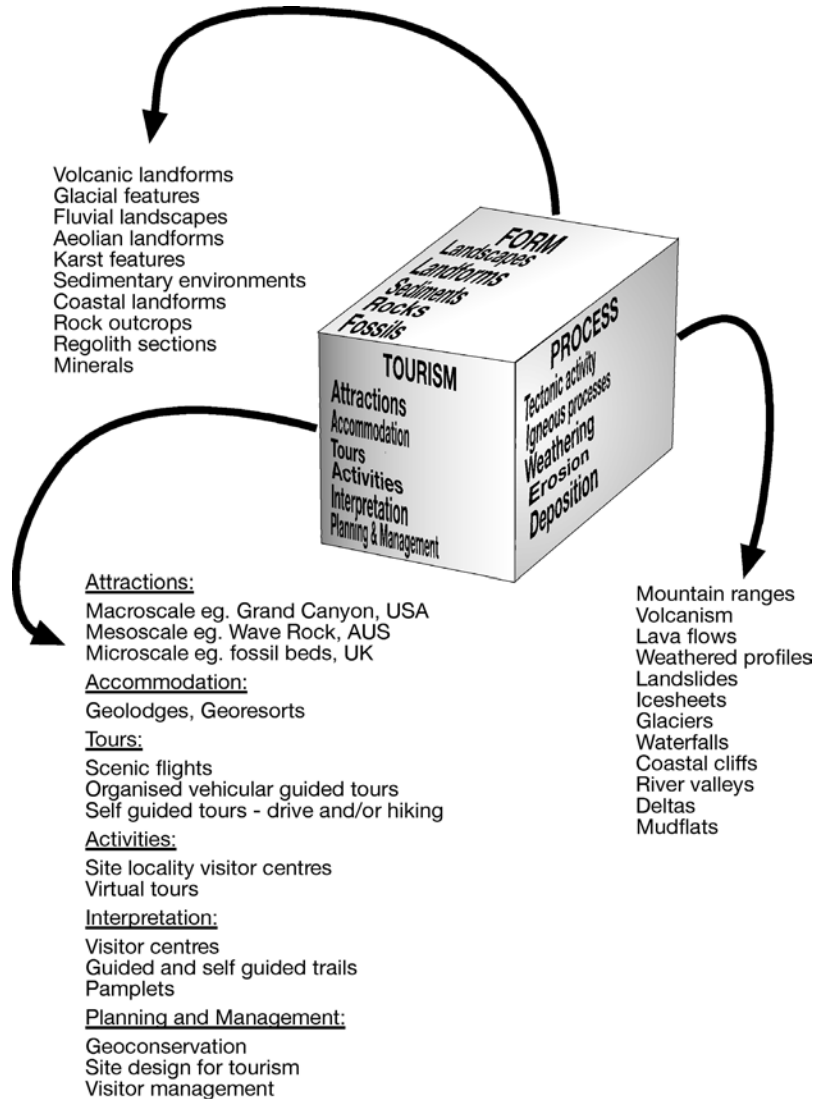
Volcanic landforms
Glacial features
Fluvial landscapes
Aeolian landforms
Karst features
Sedimentary environments
Coastal landforms
Rock outcrops
Regolith sections
Minerals

FORM
Landscapes
Landforms
Sediments
Rocks
Fossils

TOURISM
Attractions
Accommodation
Tours
Activities
Interpretation
Planning & Management

PROCESS
Tectonic activity
Igneous processes
Weathering
Erosion
Deposition

Attractions:
Macroscale eg. Grand Canyon, USA
Mesoscale eg. Wave Rock, AUS
Microscale eg. fossil beds, UK

Accommodation:
Geolodges, Georesorts

Tours:
Scenic flights
Organised vehicular guided tours
Self guided tours - drive and/or hiking

Activities:
Site locality visitor centres
Virtual tours

Interpretation:
Visitor centres
Guided and self guided trails
Pamplets

Planning and Management:
Geoconservation
Site design for tourism
Visitor management

Mountain ranges
Volcanism
Lava flows
Weathered profiles
Landslides
Icesheets
Glaciers
Waterfalls
Coastal cliffs
River valleys
Deltas
Mudflats